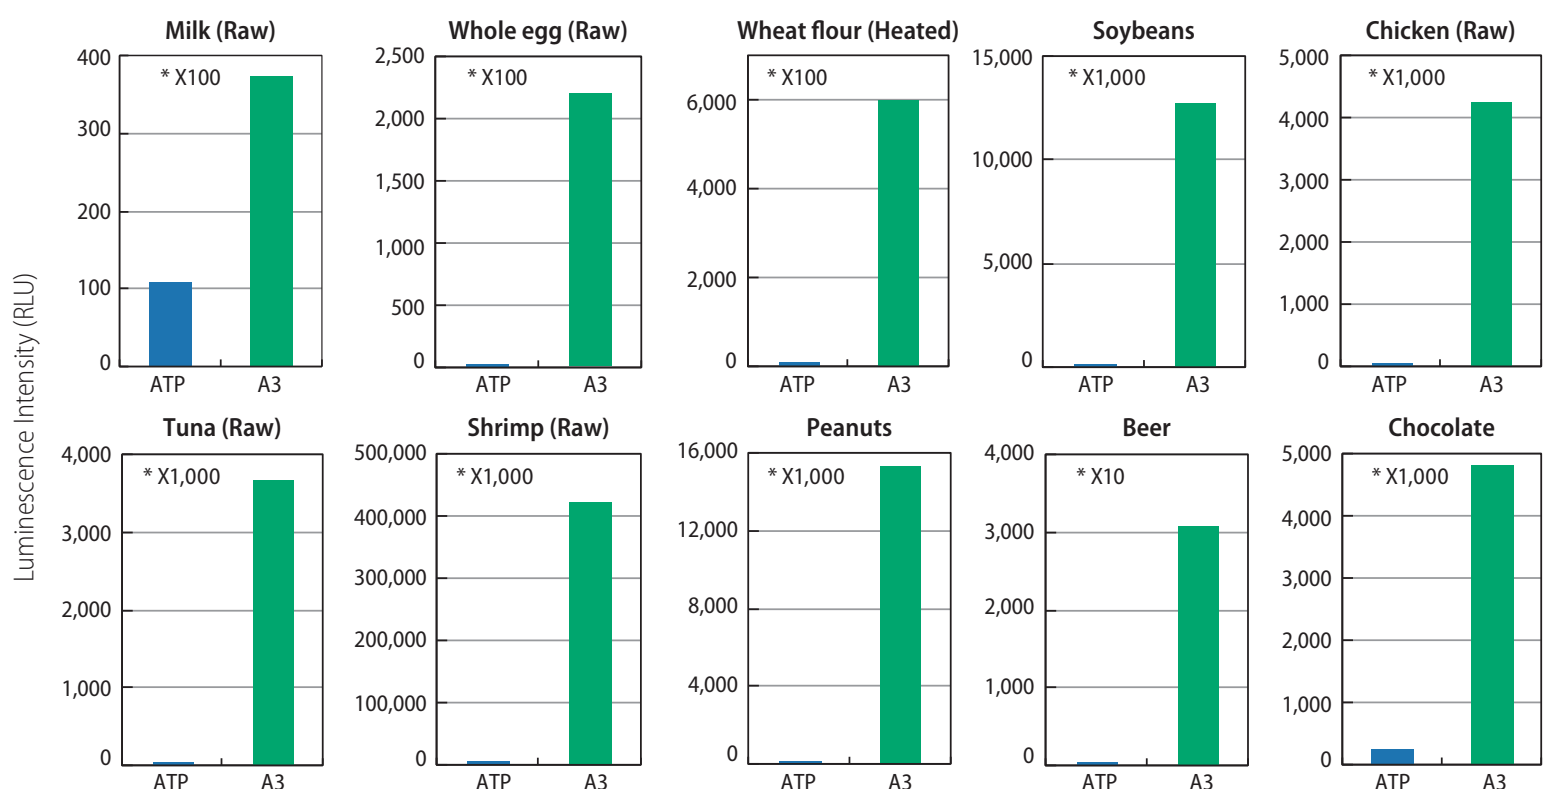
Luminescence Intensity (RLU)

Milk (Raw)
* X100
400
300
200
100
0
ATP
A3

Whole egg (Raw)
* X100
2,500
2,000
1,500
1,000
500
0
ATP
A3

Wheat flour (Heated)
* X100
6,000
4,000
2,000
0
ATP
A3

Soybeans
* X1,000
15,000
10,000
5,000
0
ATP
A3

Chicken (Raw)
* X1,000
5,000
4,000
3,000
2,000
1,000
0
ATP
A3

Tuna (Raw)
* X1,000
4,000
3,000
2,000
1,000
0
ATP
A3

Shrimp (Raw)
* X1,000
500,000
400,000
300,000
200,000
100,000
0
ATP
A3

Peanuts
* X1,000
16,000
12,000
8,000
4,000
0
ATP
A3

Beer
* X10
4,000
3,000
2,000
1,000
0
ATP
A3

Chocolate
* X1,000
5,000
4,000
3,000
2,000
1,000
0
ATP
A3